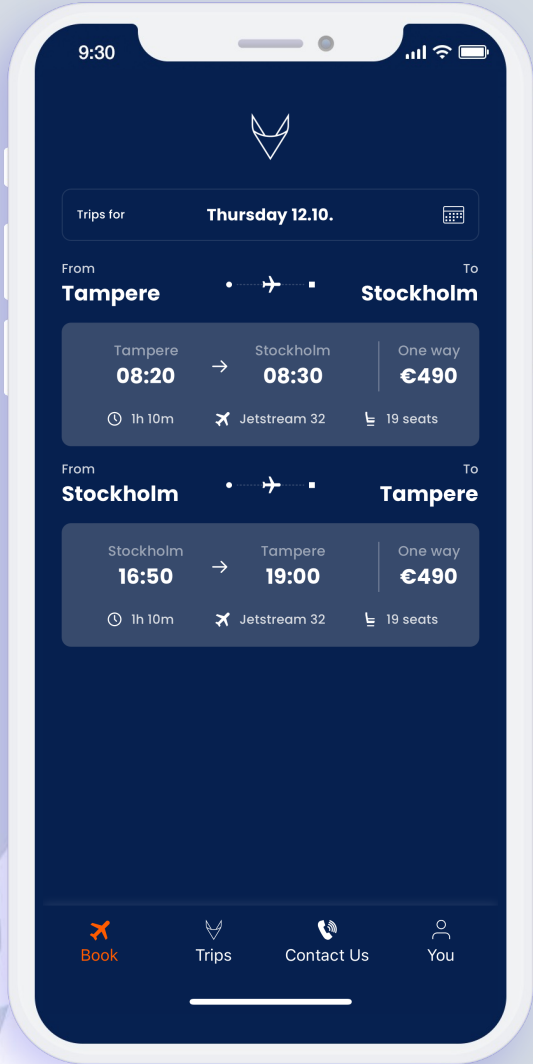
9:30

Trips for Thursday 12.10.

From
Tampere

To
Stockholm

Tampere
08:20

Stockholm
08:30

One way
€490

1h 10m Jetstream 32 19 seats

From
Stockholm

To
Tampere

Stockholm
16:50

Tampere
19:00

One way
€490

1h 10m Jetstream 32 19 seats

Book Trips Contact Us You